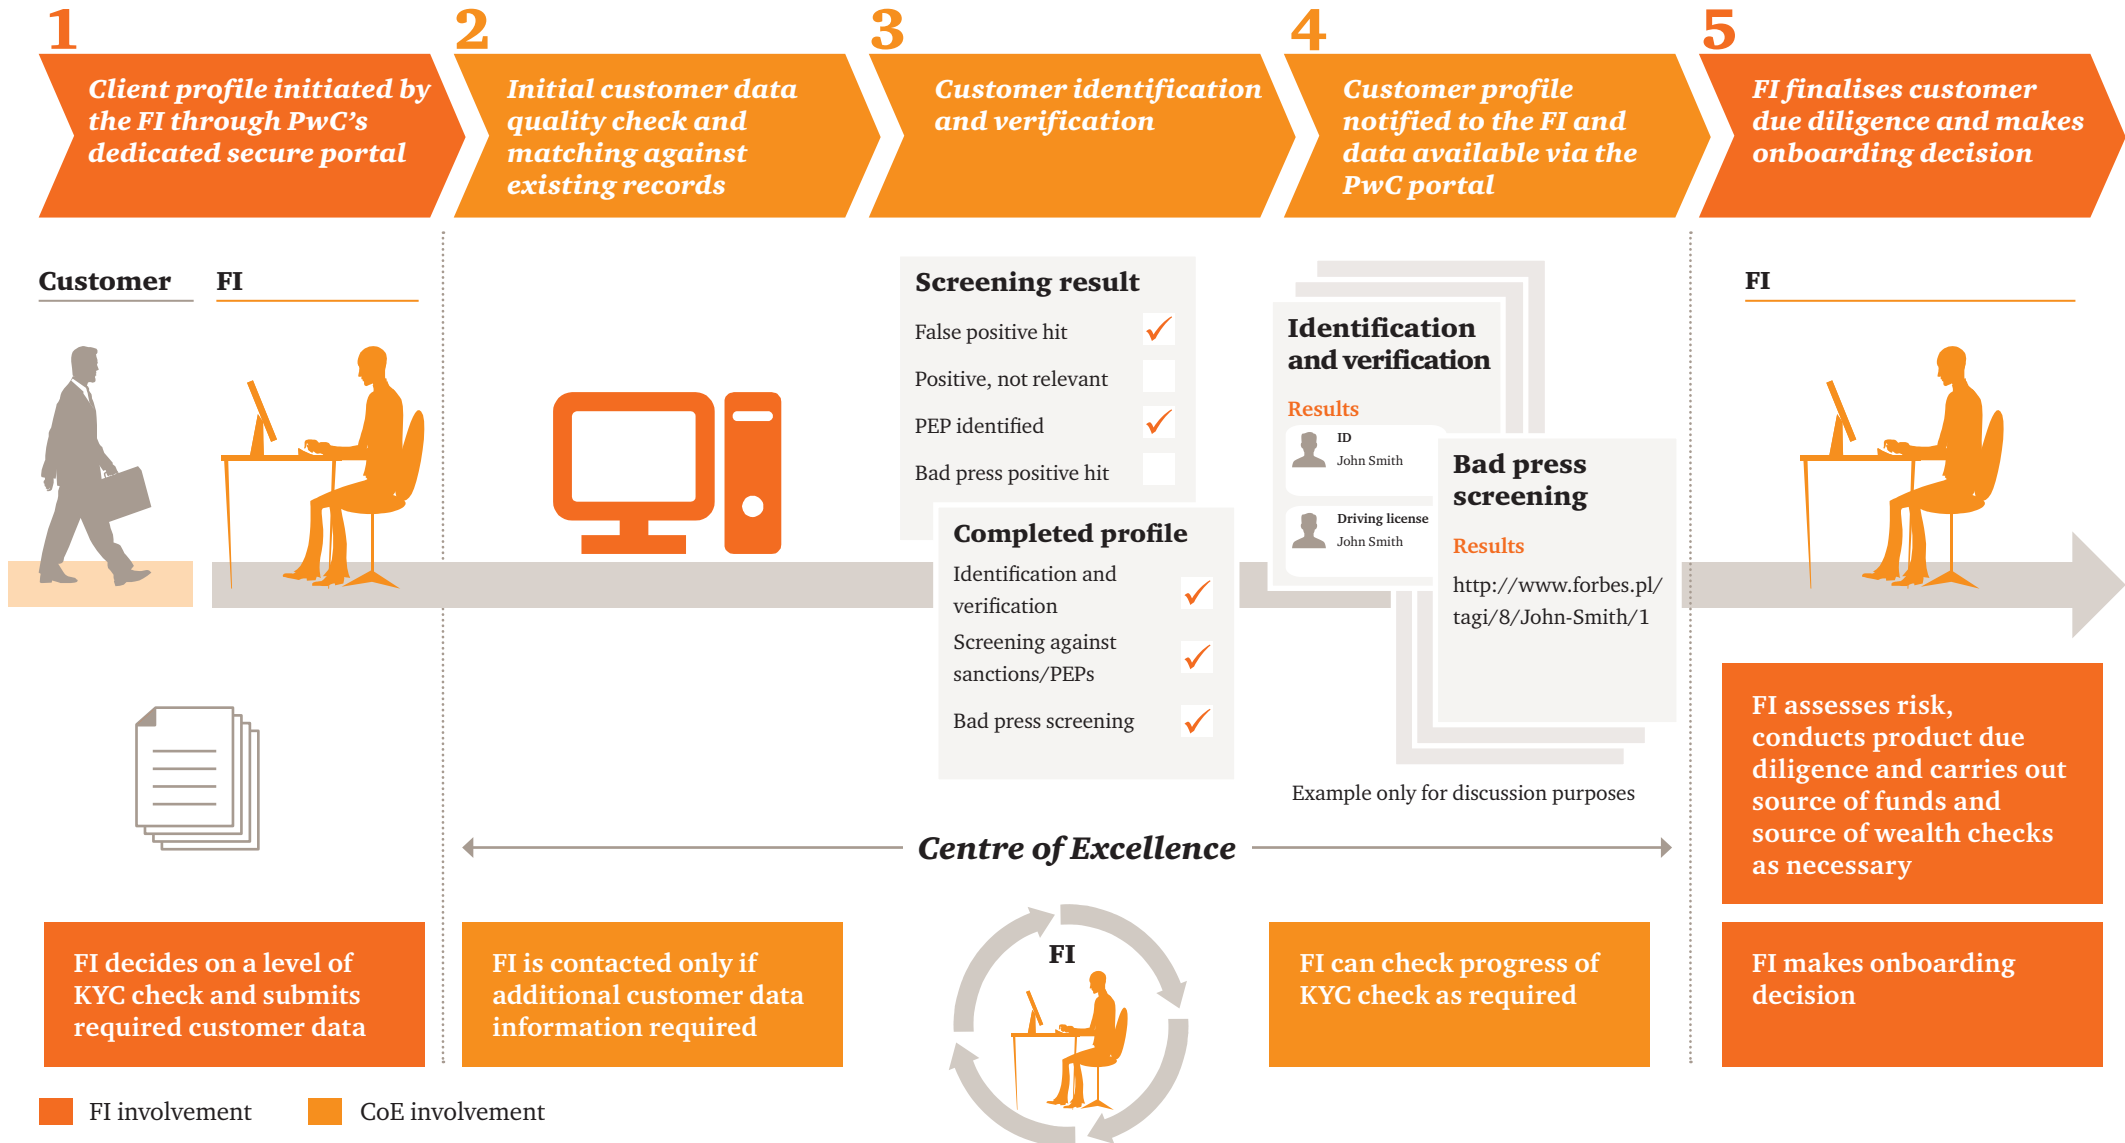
1
Client profile initiated by the FI through PwC's dedicated secure portal

2
Initial customer data quality check and matching against existing records

3
Customer identification and verification

4
Customer profile notified to the FI and data available via the PwC portal

5
FI finalises customer due diligence and makes onboarding decision

Customer

FI

Screening result
False positive hit ✓
Positive, not relevant
PEP identified ✓
Bad press positive hit

Completed profile
Identification and verification ✓
Screening against sanctions/PEPs ✓
Bad press screening ✓

Identification and verification
Results
ID
John Smith
Driving license
John Smith

Bad press screening
Results
http://www.forbes.pl/tagi/8/John-Smith/1

Example only for discussion purposes

FI

FI assesses risk, conducts product due diligence and carries out source of funds and source of wealth checks as necessary

Centre of Excellence

FI

FI decides on a level of KYC check and submits required customer data

FI is contacted only if additional customer data information required

FI can check progress of KYC check as required

FI makes onboarding decision

FI involvement
CoE involvement